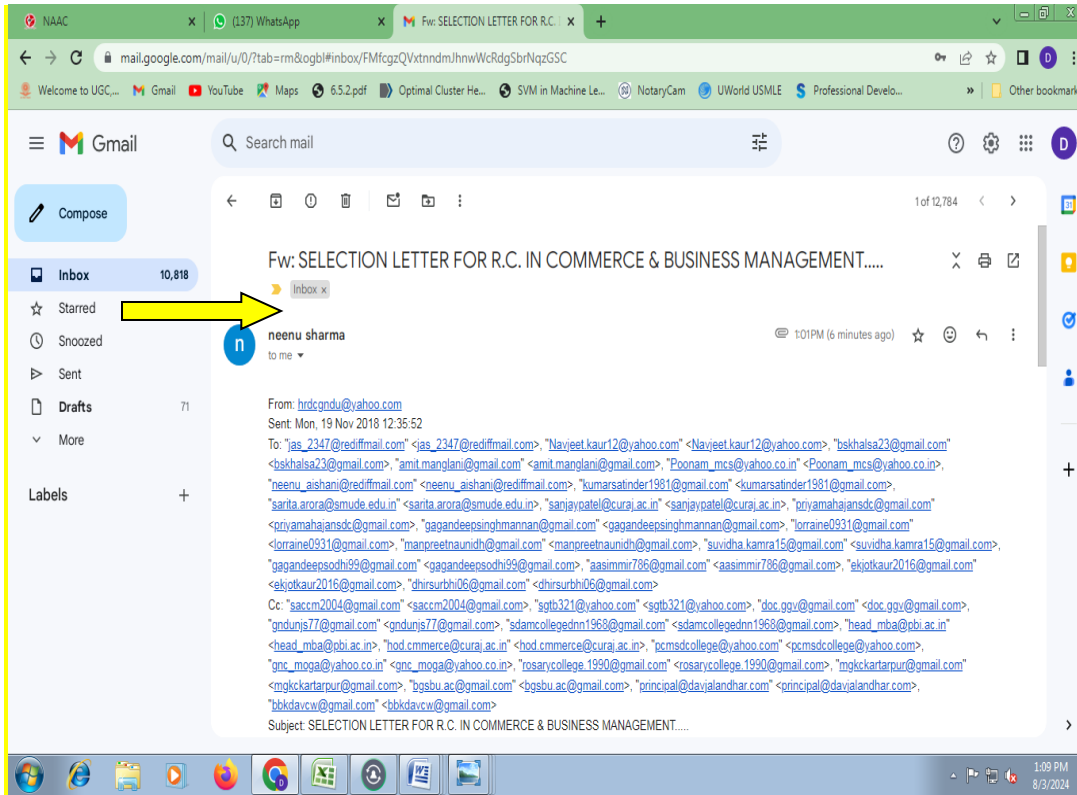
NAAC × (137) WhatsApp × Fw: SELECTION LETTER FOR R.C. × +

mail.google.com/mail/u/0/?tab=rm&ogbl#inbox/FMfcgzQVxtnndmJhnwWcRdgSbrNqzGSC

Welcome to UGC,... Gmail YouTube Maps 6.5.2.pdf Optimal Cluster He... SVM in Machine Le... NotaryCam UWorld USMLE Professional Develo... » Other bookmark

Gmail

Search mail

Compose

Inbox 10,818
Starred
Snoozed
Sent
Drafts 71
More

Labels +

1 of 12,784

Fw: SELECTION LETTER FOR R.C. IN COMMERCE & BUSINESS MANAGEMENT.....

Inbox ×

neenu sharma
to me

1:01PM (6 minutes ago)

From: hrdcgndu@yahoo.com
Sent: Mon, 19 Nov 2018 12:35:52
To: "jas_2347@rediffmail.com" <jas_2347@rediffmail.com>, "Navjeet.kaur12@yahoo.com" <Navjeet.kaur12@yahoo.com>, "bskhalsa23@gmail.com" <bskhalsa23@gmail.com>, "amit.manglani@gmail.com" <amit.manglani@gmail.com>, "Poonam_mcs@yahoo.co.in" <Poonam_mcs@yahoo.co.in>, "neenu_aishani@rediffmail.com" <neenu_aishani@rediffmail.com>, "kumarsatinder1981@gmail.com" <kumarsatinder1981@gmail.com>, "sarita.arora@smude.edu.in" <sarita.arora@smude.edu.in>, "sanjaypatel@curaj.ac.in" <sanjaypatel@curaj.ac.in>, "priyamahajansdc@gmail.com" <priyamahajansdc@gmail.com>, "gagandeepsinghmannan@gmail.com" <gagandeepsinghmannan@gmail.com>, "lorraine0931@gmail.com" <lorraine0931@gmail.com>, "manpreetnaunidh@gmail.com" <manpreetnaunidh@gmail.com>, "suvidha.kamra15@gmail.com" <suvidha.kamra15@gmail.com>, "gagandeepsodhi99@gmail.com" <gagandeepsodhi99@gmail.com>, "aasimmir786@gmail.com" <aasimmir786@gmail.com>, "ekjotkaur2016@gmail.com" <ekjotkaur2016@gmail.com>, "dhirsurbhi06@gmail.com" <dhirsurbhi06@gmail.com>
Cc: "saccm2004@gmail.com" <saccm2004@gmail.com>, "sgtb321@yahoo.com" <sgtb321@yahoo.com>, "doc.ggv@gmail.com" <doc.ggv@gmail.com>, "gndunjs77@gmail.com" <gndunjs77@gmail.com>, "sdamcollegednn1968@gmail.com" <sdamcollegednn1968@gmail.com>, "head_mba@pbi.ac.in" <head_mba@pbi.ac.in>, "hod.cmmerce@curaj.ac.in" <hod.cmmerce@curaj.ac.in>, "pcmsdcollege@yahoo.com" <pcmsdcollege@yahoo.com>, "gnc_moga@yahoo.co.in" <gnc_moga@yahoo.co.in>, "rosarycollege.1990@gmail.com" <rosarycollege.1990@gmail.com>, "mgkckartarpur@gmail.com" <mgkckartarpur@gmail.com>, "bgsbu.ac@gmail.com" <bgsbu.ac@gmail.com>, "principal@davjalandhar.com" <principal@davjalandhar.com>, "bbkdavcw@gmail.com" <bbkdavcw@gmail.com>
Subject: SELECTION LETTER FOR R.C. IN COMMERCE & BUSINESS MANAGEMENT.....

1:09 PM
8/3/2024